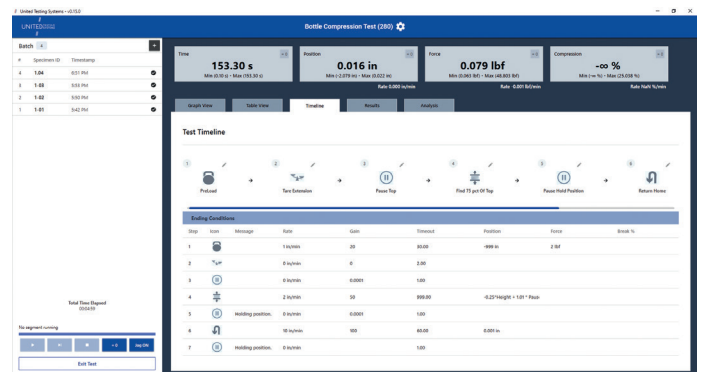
United Testing Systems - v0.15.0

UNITED

Bottle Compression Test (280)

Batch

| # | Specimen ID | Timestamp | |
|---|---|---|---|
| 4 | 1-04 | 6:51 PM | |
| 3 | 1-03 | 6:51 PM | |
| 2 | 1-02 | 6:50 PM | |
| 1 | 1-01 | 6:42 PM | |

Total Time Elapsed
00:04:59

No segment running

Exit Test

Time
153.30 s
Min (0.10 s) - Max (153.30 s)

Position
0.016 in
Min (-2.079 in) - Max (0.022 in)
Rate 0.000 in/min

Force
0.079 lbf
Min (0.065 lbf) - Max (48.803 lbf)
Rate -0.001 lbf/min

Compression
-∞ %
Min (-∞ %) - Max (25.038 %)
Rate NaN %/min

Graph View | Table View | Timeline | Results | Analysis

Test Timeline

1 PreLoad → 2 Tare Extension → 3 Pause Top → 4 Find 75 pct Of Top → 5 Pause Hold Position → 6 Return Home

Ending Conditions

| Step | Icon | Message | Rate | Gain | Timeout | Position | Force | Break % |
|---|---|---|---|---|---|---|---|---|
| 1 | | | 1 in/min | 20 | 30.00 | -999 in | 2 lbf | |
| 2 | | | 0 in/min | 0 | 2.00 | | | |
| 3 | | | 0 in/min | 0.0001 | 1.00 | | | |
| 4 | | | 2 in/min | 10 | 999.00 | -0.25*Height + 1.01 * Paus | | |
| 5 | | Holding position. | 0 in/min | 0.0001 | 1.00 | | | |
| 6 | | | 10 in/min | 100 | 60.00 | 0.001 in | | |
| 7 | | Holding position. | 0 in/min | | 1.00 | | | |